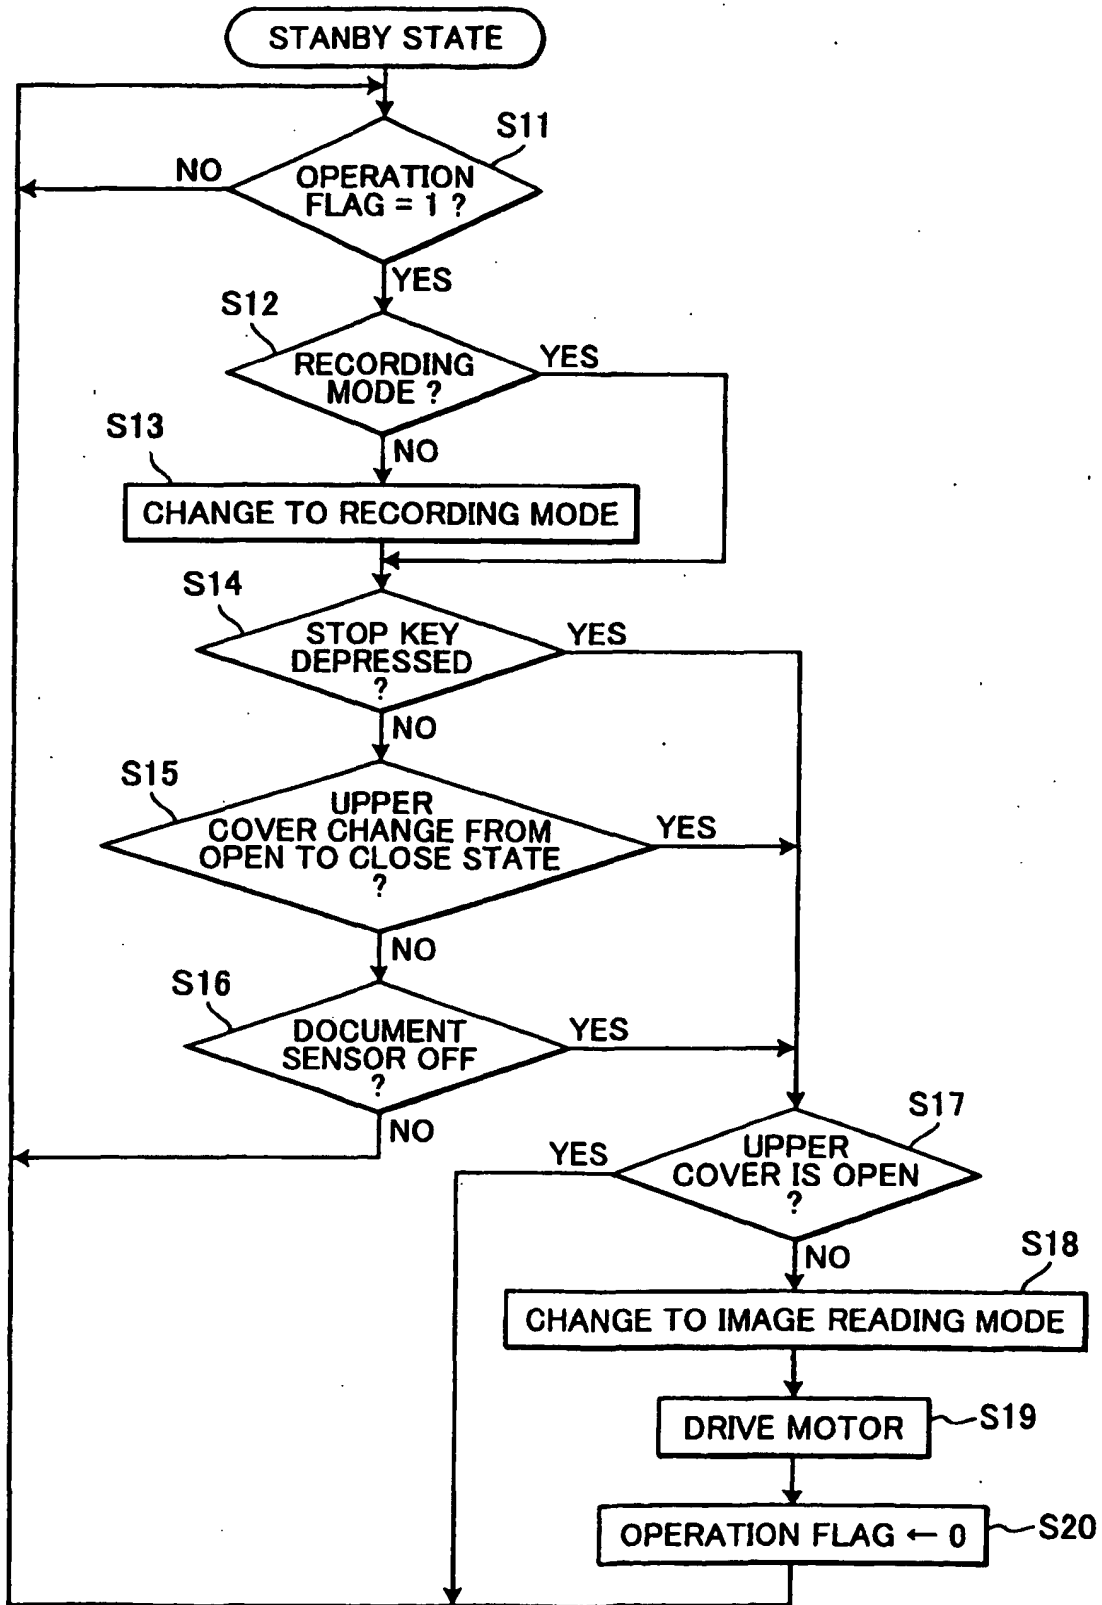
STANBY STATE

S11
OPERATION FLAG = 1 ?
NO
YES

S12
RECORDING MODE ?
YES
NO

S13
CHANGE TO RECORDING MODE

S14
STOP KEY DEPRESSED ?
YES
NO

S15
UPPER COVER CHANGE FROM OPEN TO CLOSE STATE ?
YES
NO

S16
DOCUMENT SENSOR OFF ?
YES
NO

S17
UPPER COVER IS OPEN ?
YES
NO

S18
CHANGE TO IMAGE READING MODE

DRIVE MOTOR
S19

OPERATION FLAG $\leftarrow$ 0
S20